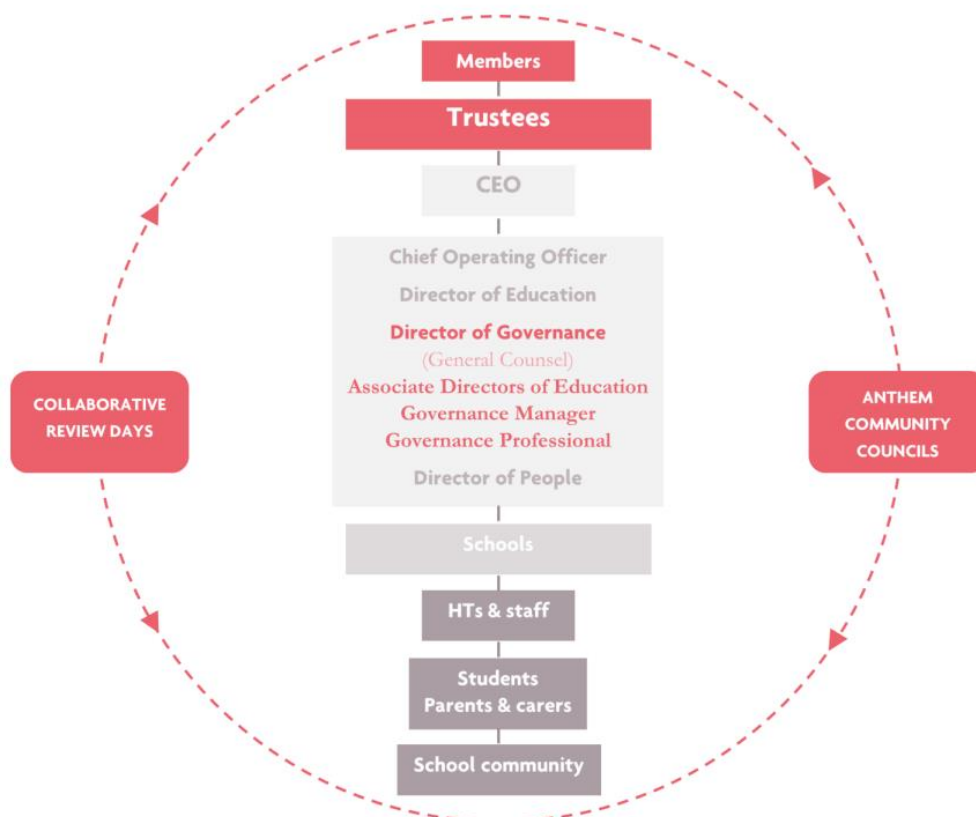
Members

Trustees

CEO

Chief Operating Officer

Director of Education

Director of Governance
(General Counsel)
Associate Directors of Education
Governance Manager
Governance Professional

Director of People

Schools

HTs & staff

Students
Parents & carers

School community

COLLABORATIVE REVIEW DAYS

ANTHEM COMMUNITY COUNCILS